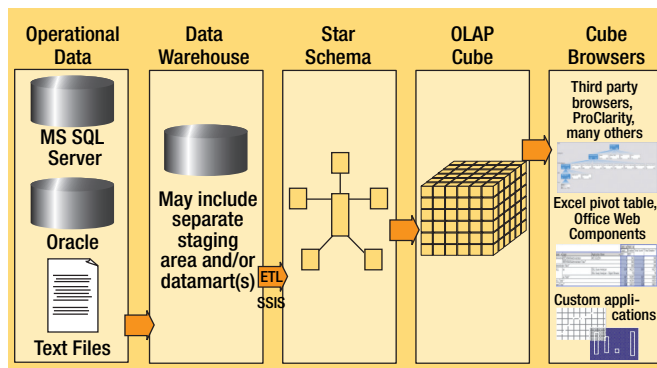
Operational Data

MS SQL Server

Oracle

Text Files

Data Warehouse

May include separate staging area and/or datamart(s)

ETL

SSIS

Star Schema

OLAP Cube

Cube Browsers

Third party browsers, ProClarity, many others

Excel pivot table, Office Web Components

Custom applications